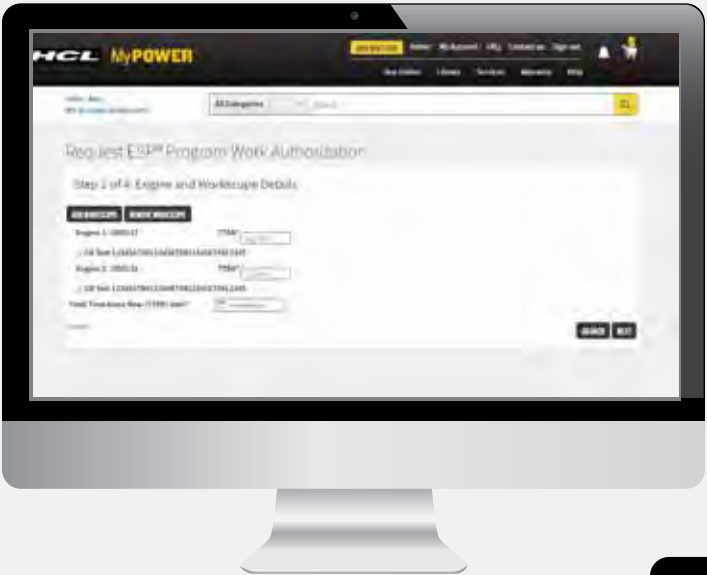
HCL MyPOWER

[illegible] Home MyAccount FAQ Contact us Sign out

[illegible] Library Services Warranty Help

All Categories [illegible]

Request ESP℠ Program Work Authorization

Step 2 of 4: Engine and Workscope Details

ADD WORKSCOPE REMOVE WORKSCOPE

Engine 1: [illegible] TTSN* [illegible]

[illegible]

Engine 2: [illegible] TTSN* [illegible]

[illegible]

Total Time Since New (TTSN) date* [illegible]

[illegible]

CANCEL NEXT